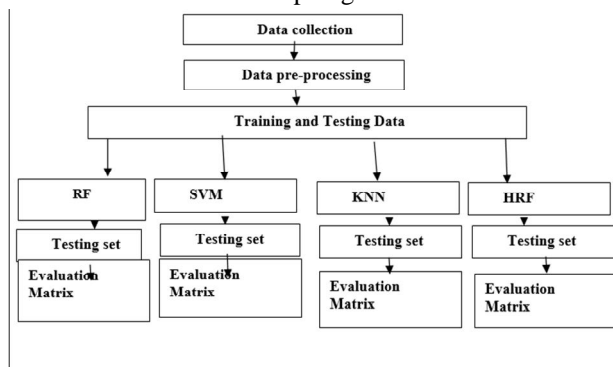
Data collection

Data pre-processing

Training and Testing Data

RF

SVM

KNN

HRF

Testing set

Testing set

Testing set

Testing set

Evaluation Matrix

Evaluation Matrix

Evaluation Matrix

Evaluation Matrix